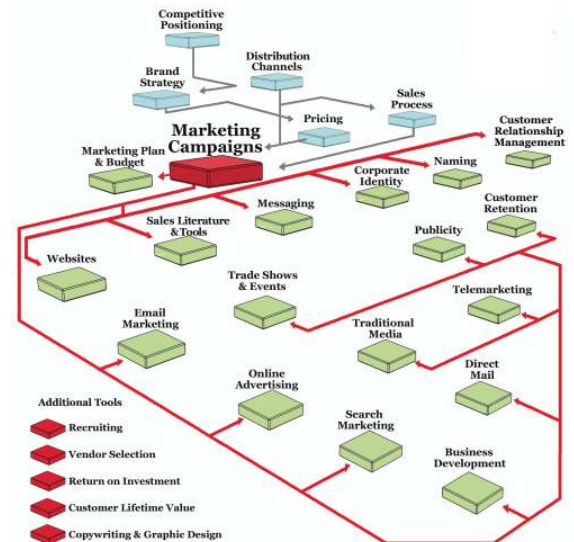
Competitive Positioning

Brand Strategy

Distribution Channels

Sales Process

Pricing

Marketing Campaigns

Marketing Plan & Budget

Customer Relationship Management

Corporate Identity

Naming

Messaging

Customer Retention

Sales Literature & Tools

Publicity

Websites

Trade Shows & Events

Telemarketing

Email Marketing

Traditional Media

Direct Mail

Online Advertising

Search Marketing

Business Development

Additional Tools

Recruiting

Vendor Selection

Return on Investment

Customer Lifetime Value

Copywriting & Graphic Design